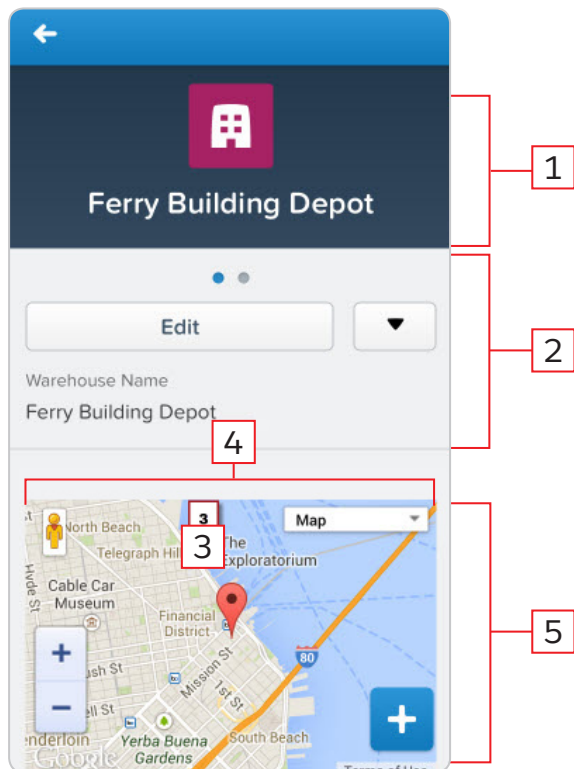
Ferry Building Depot

1

Edit

2

Warehouse Name

Ferry Building Depot

4

3

3

Map

North Beach

Telegraph Hi

The Exploratorium

Hyde St

Cable Car Museum

Financial District

Mission St

1st St

80

5

+

−

ush St

ell St

nderloin

Yerba Buena Gardens

South Beach

Google

+

Terms of Use